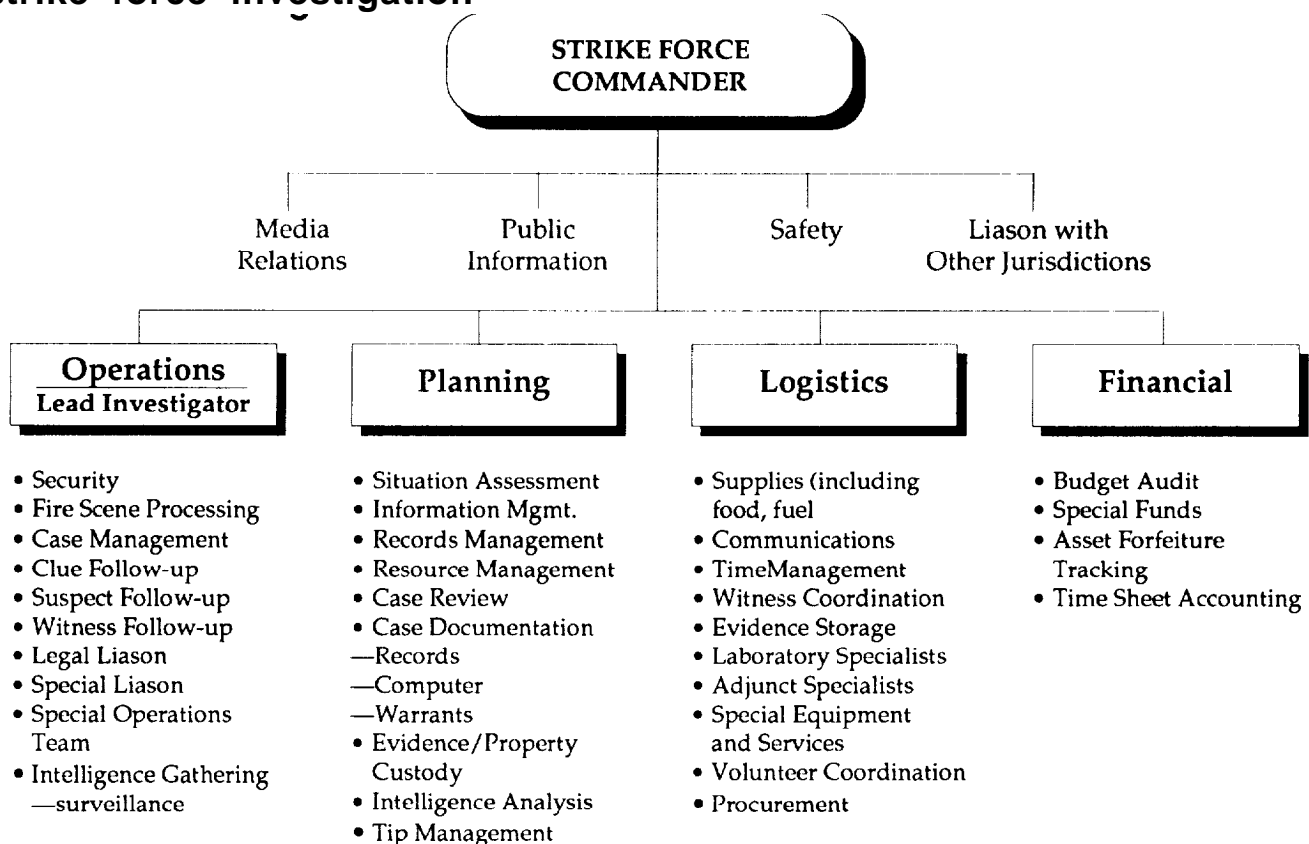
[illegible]trike Force Investigation

STRIKE FORCE COMMANDER

Media Relations

Public Information

Safety

Liason with Other Jurisdictions

Operations
Lead Investigator

- Security
- Fire Scene Processing
- Case Management
- Clue Follow-up
- Suspect Follow-up
- Witness Follow-up
- Legal Liason
- Special Liason
- Special Operations Team
- Intelligence Gathering —surveillance

Planning

- Situation Assessment
- Information Mgmt.
- Records Management
- Resource Management
- Case Review
- Case Documentation
—Records
—Computer
—Warrants
- Evidence/Property Custody
- Intelligence Analysis
- Tip Management

Logistics

- Supplies (including food, fuel
- Communications
- TimeManagement
- Witness Coordination
- Evidence Storage
- Laboratory Specialists
- Adjunct Specialists
- Special Equipment and Services
- Volunteer Coordination
- Procurement

Financial

- Budget Audit
- Special Funds
- Asset Forfeiture Tracking
- Time Sheet Accounting